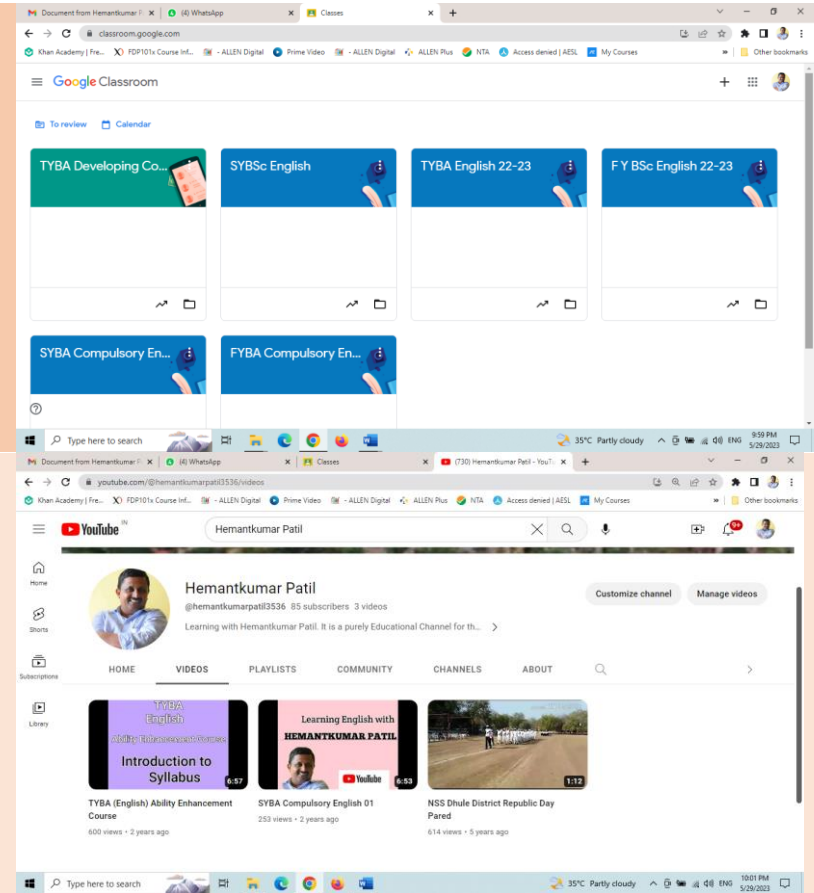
Document from Hemantkumar P ×
(4) WhatsApp ×
Classes ×
+

classroom.google.com

Khan Academy | Fre... FDP101x Course Inf... - ALLEN Digital Prime Video - ALLEN Digital ALLEN Plus NTA Access denied | AESL My Courses » Other bookmarks

Google Classroom

To review Calendar

TYBA Developing Co...

SYBSc English

TYBA English 22-23

F Y BSc English 22-23

SYBA Compulsory En...

FYBA Compulsory En...

Type here to search
35°C Partly cloudy ENG 9:59 PM 5/29/2023

Document from Hemantkumar P ×
(4) WhatsApp ×
Classes ×
(730) Hemantkumar Patil - YouTu ×
+

youtube.com/@hemantkumarpatil3536/videos

Khan Academy | Fre... FDP101x Course Inf... - ALLEN Digital Prime Video - ALLEN Digital ALLEN Plus NTA Access denied | AESL My Courses » Other bookmarks

YouTube IN
Hemantkumar Patil
9+

Home
Shorts
Subscriptions
Library

Hemantkumar Patil
@hemantkumarpatil3536 85 subscribers 3 videos
Learning with Hemantkumar Patil. It is a purely Educational Channel for th...

Customize channel
Manage videos

HOME VIDEOS PLAYLISTS COMMUNITY CHANNELS ABOUT

TYBA English Ability Enhancement Course Introduction to Syllabus 6:57
TYBA (English) Ability Enhancement Course
600 views • 2 years ago

Learning English with HEMANTKUMAR PATIL YouTube 6:53
SYBA Compulsory English 01
253 views • 2 years ago

1:12
NSS Dhule District Republic Day Pared
614 views • 5 years ago

Type here to search
35°C Partly cloudy ENG 10:01 PM 5/29/2023